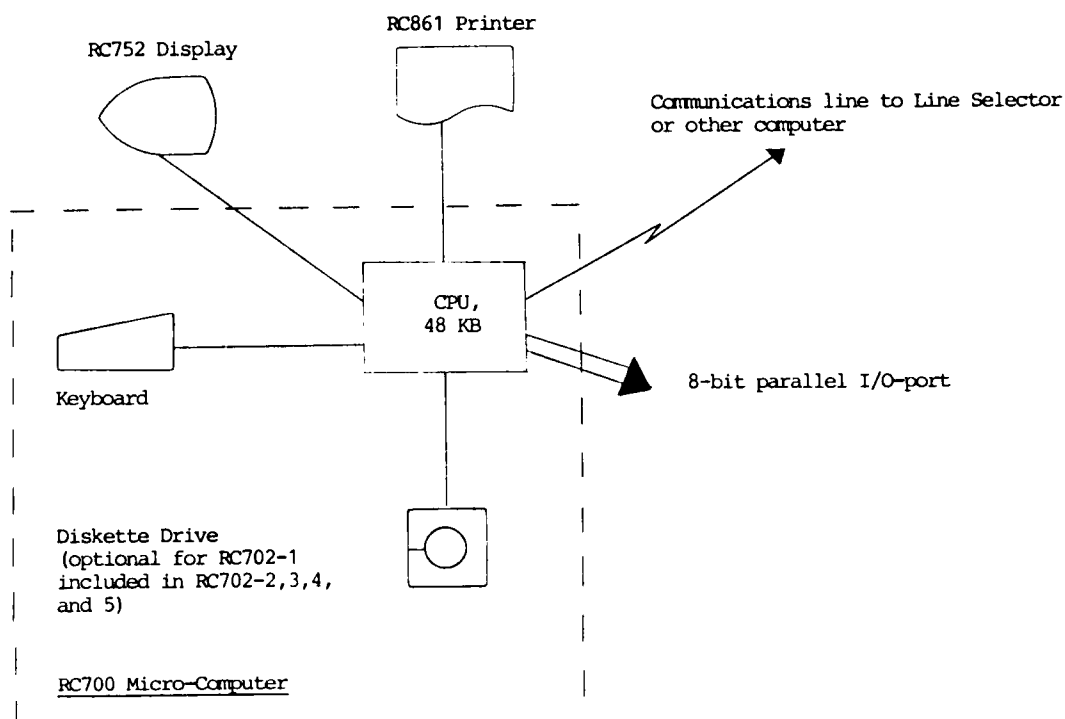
RC861 Printer

RC752 Display

Communications line to Line Selector or other computer

CPU, 48 KB

Keyboard

8-bit parallel I/O-port

Diskette Drive (optional for RC702-1 included in RC702-2,3,4, and 5)

RC700 Micro-Computer